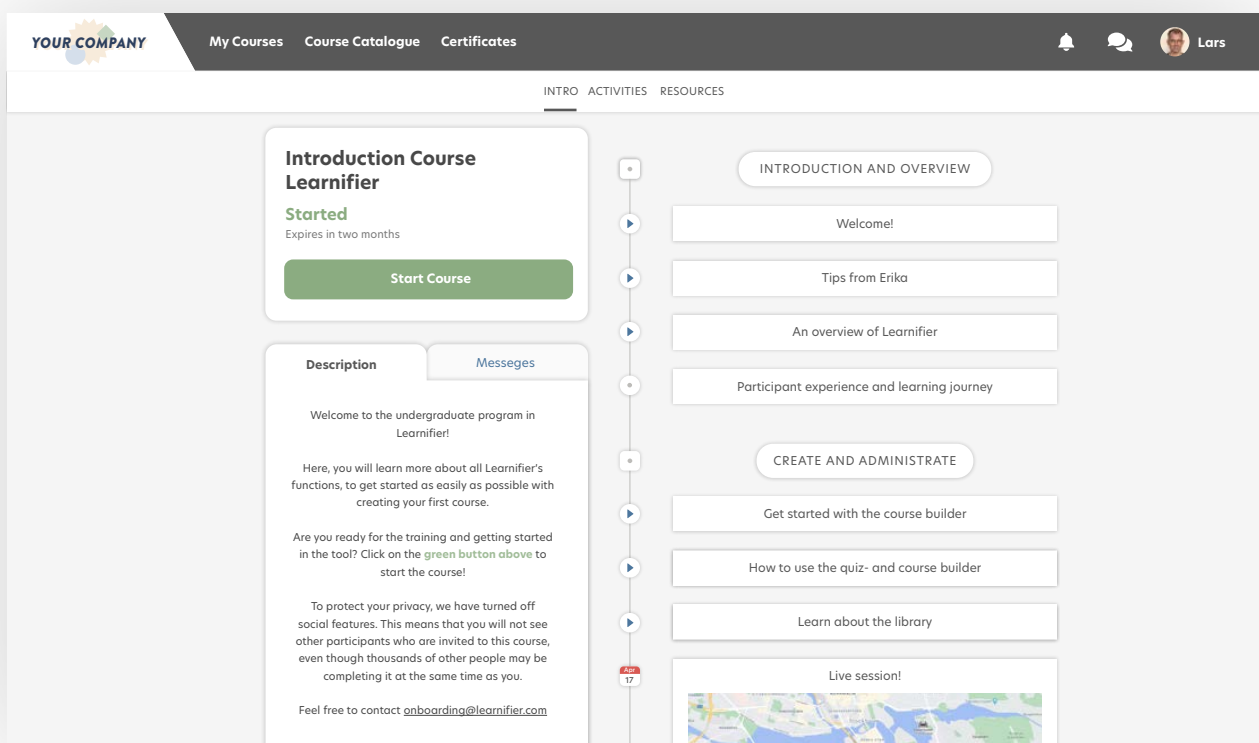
YOUR COMPANY

My Courses Course Catalogue Certificates

Lars

INTRO ACTIVITIES RESOURCES

Introduction Course Learnifier

Started

Expires in two months

Start Course

Description

Messeges

Welcome to the undergraduate program in Learnifier!

Here, you will learn more about all Learnifier's functions, to get started as easily as possible with creating your first course.

Are you ready for the training and getting started in the tool? Click on the green button above to start the course!

To protect your privacy, we have turned off social features. This means that you will not see other participants who are invited to this course, even though thousands of other people may be completing it at the same time as you.

Feel free to contact onboarding@learnifier.com

INTRODUCTION AND OVERVIEW

Welcome!

Tips from Erika

An overview of Learnifier

Participant experience and learning journey

CREATE AND ADMINISTRATE

Get started with the course builder

How to use the quiz- and course builder

Learn about the library

Apr
17

Live session!